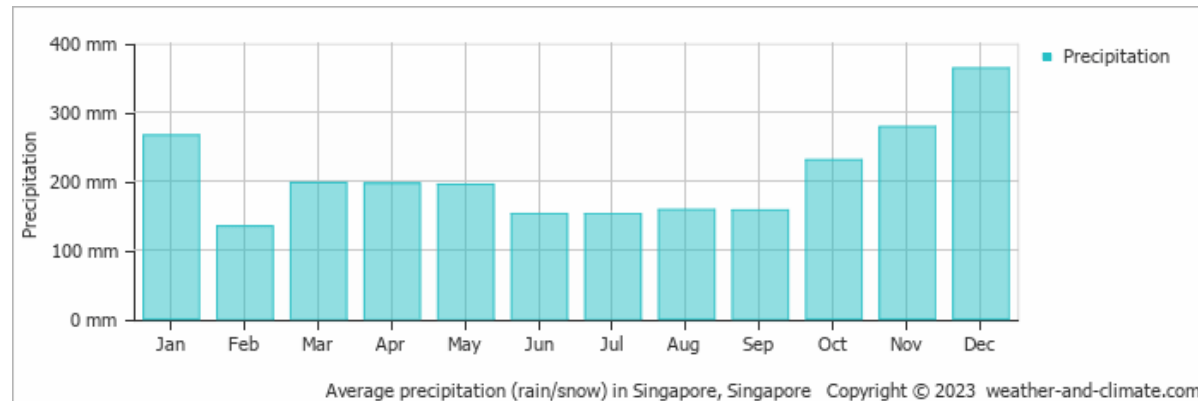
400 mm
300 mm
200 mm
100 mm
0 mm

Precipitation

Jan Feb Mar Apr May Jun Jul Aug Sep Oct Nov Dec

Precipitation

Average precipitation (rain/snow) in Singapore, Singapore Copyright © 2023 weather-and-climate.com